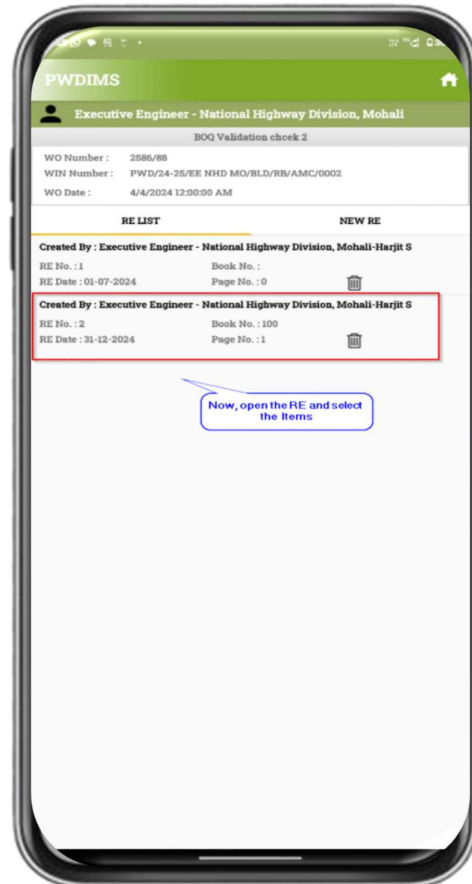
PWDIMS

Executive Engineer - National Highway Division, Mohali

BOQ Validation chcek 2

WO Number : 2586/88
WIN Number : PWD/24-25/EE NHD MO/BLD/RB/AMC/0002
WO Date : 4/4/2024 12:00:00 AM

RE LIST

NEW RE

Created By : Executive Engineer - National Highway Division, Mohali-Harjit S
RE No. : 1
Book No. :
RE Date : 01-07-2024
Page No. : 0

Created By : Executive Engineer - National Highway Division, Mohali-Harjit S
RE No. : 2
Book No. : 100
RE Date : 31-12-2024
Page No. : 1

Now, open the RE and select the Items